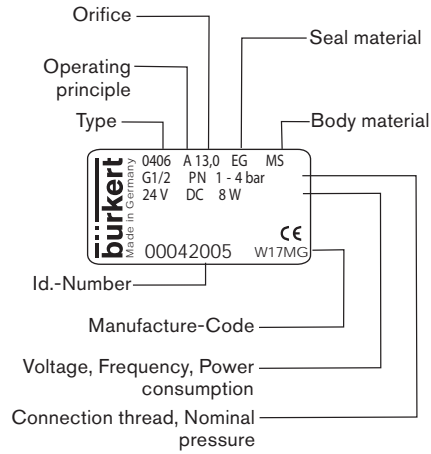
Orifice

Seal material

Operating principle

Type

Body material

bürkert
Made in Germany

0406 A 13,0 EG MS
G1/2 PN 1 - 4 bar
24 V DC 8 W

CE

00042005 W17MG

Id.-Number

Manufacture-Code

Voltage, Frequency, Power consumption

Connection thread, Nominal pressure